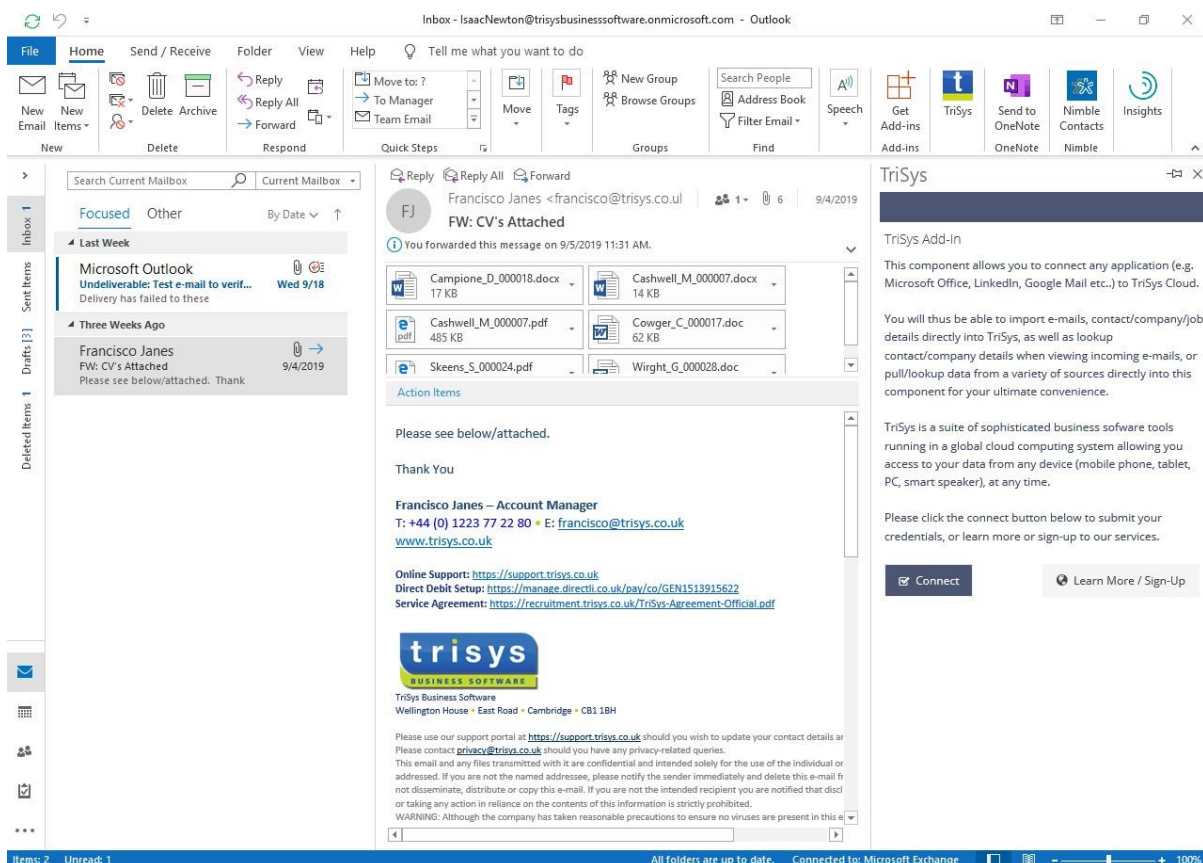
Inbox - IsaacNewton@trisysbusinesssoftware.onmicrosoft.com - Outlook

File Home Send / Receive Folder View Help Tell me what you want to do

New Email New Items Delete Archive Reply Reply All Forward Move to: ? To Manager Team Email Move Tags New Group Browse Groups Search People Address Book Filter Email Speech Get Add-ins TriSys Send to OneNote Nimble Contacts Insights

New Delete Respond Quick Steps Groups Find Add-ins OneNote Nimble

Inbox 1 Sent Items Drafts [3] Deleted Items 1

Search Current Mailbox Current Mailbox

Focused Other By Date

Last Week

Microsoft Outlook
Undeliverable: Test e-mail to verif... Wed 9/18
Delivery has failed to these

Three Weeks Ago

Francisco Janes
FW: CV's Attached 9/4/2019
Please see below/attached. Thank

Reply Reply All Forward

FJ Francisco Janes <francisco@trisys.co.ul 1 6 9/4/2019
FW: CV's Attached

You forwarded this message on 9/5/2019 11:31 AM.

Campione_D_000018.docx 17 KB
Cashwell_M_000007.docx 14 KB
Cashwell_M_000007.pdf 485 KB
Cowger_C_000017.doc 62 KB
Skeens_S_000024.pdf
Wirght_G_000028.doc

Action Items

Please see below/attached.

Thank You

Francisco Janes – Account Manager
T: +44 (0) 1223 77 22 80 • E: francisco@trisys.co.uk
www.trisys.co.uk

Online Support: https://support.trisys.co.uk
Direct Debit Setup: https://manage.directli.co.uk/pay/co/GEN1513915622
Service Agreement: https://recruitment.trisys.co.uk/TriSys-Agreement-Official.pdf

trisys
BUSINESS SOFTWARE

TriSys Business Software
Wellington House • East Road • Cambridge • CB1 1BH

Please use our support portal at https://support.trisys.co.uk should you wish to update your contact details ar
Please contact privacy@trisys.co.uk should you have any privacy-related queries.
This email and any files transmitted with it are confidential and intended solely for the use of the individual or
addressed. If you are not the named addressee, please notify the sender immediately and delete this e-mail fr
not disseminate, distribute or copy this e-mail. If you are not the intended recipient you are notified that discl
or taking any action in reliance on the contents of this information is strictly prohibited.
WARNING: Although the company has taken reasonable precautions to ensure no viruses are present in this e

TriSys

TriSys Add-In

This component allows you to connect any application (e.g. Microsoft Office, LinkedIn, Google Mail etc..) to TriSys Cloud.

You will thus be able to import e-mails, contact/company/job details directly into TriSys, as well as lookup contact/company details when viewing incoming e-mails, or pull/lookup data from a variety of sources directly into this component for your ultimate convenience.

TriSys is a suite of sophisticated business sofware tools running in a global cloud computing system allowing you access to your data from any device (mobile phone, tablet, PC, smart speaker), at any time.

Please click the connect button below to submit your credentials, or learn more or sign-up to our services.

Connect Learn More / Sign-Up

Items: 2 Unread: 1 All folders are up to date. Connected to: Microsoft Exchange 100%